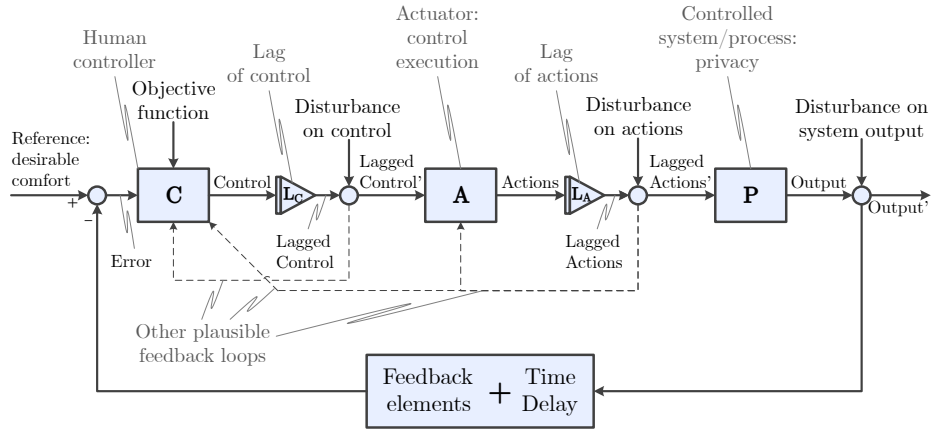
Human controller

Objective function

Lag of control

Disturbance on control

Actuator: control execution

Lag of actions

Disturbance on actions

Controlled system/process: privacy

Disturbance on system output

Reference: desirable comfort

+

-

Error

C

Control

$L_C$

Lagged Control

Lagged Control'

A

Actions

$L_A$

Lagged Actions

Lagged Actions'

P

Output

Output'

Other plausible feedback loops

Feedback elements + Time Delay